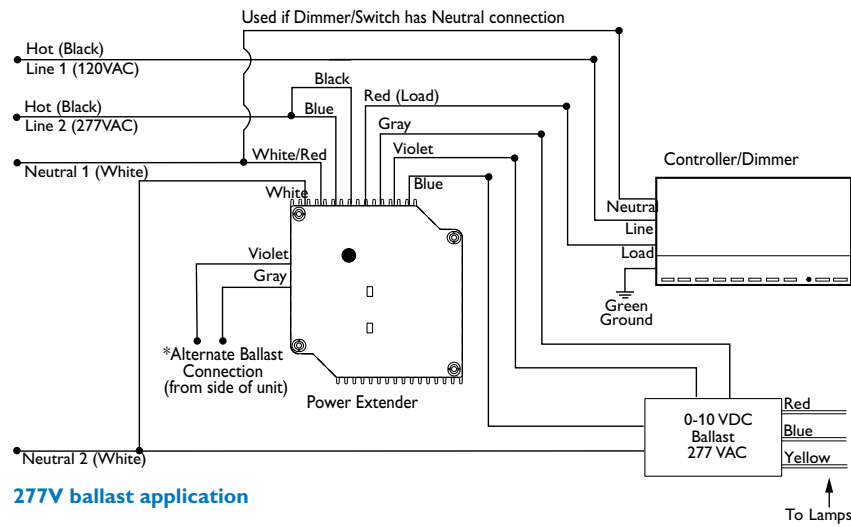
Used if Dimmer/Switch has Neutral connection

Hot (Black)
Line 1 (120VAC)

Hot (Black)
Line 2 (277VAC)

Neutral 1 (White)

Black
Blue
White/Red
White
Red (Load)
Gray
Violet
Blue

Controller/Dimmer
Neutral
Line
Load
Green
Ground

Violet
Gray

*Alternate Ballast Connection (from side of unit)

Power Extender

0-10 VDC
Ballast
277 VAC

Red
Blue
Yellow

Neutral 2 (White)

To Lamps

277V ballast application